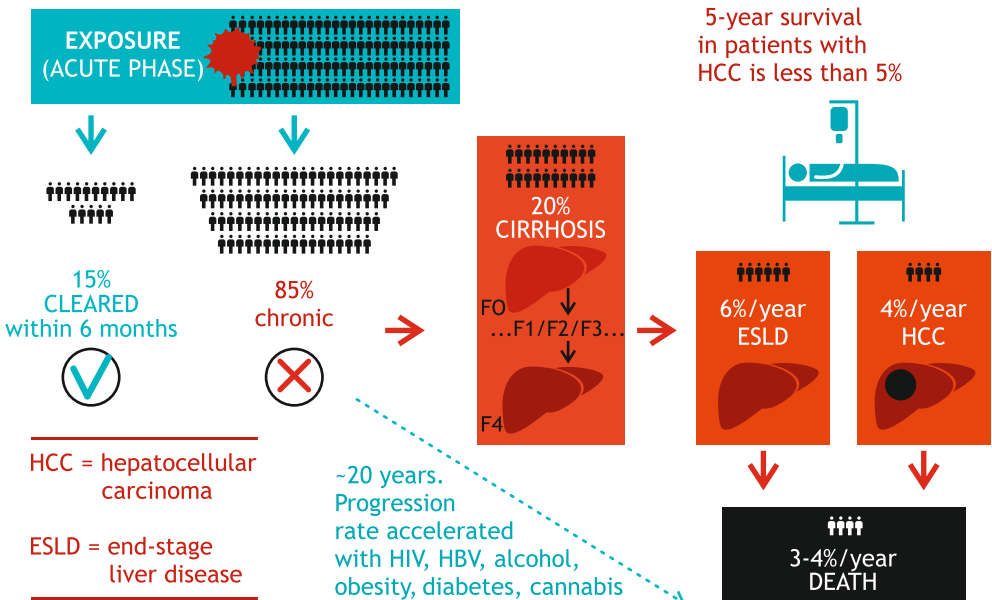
EXPOSURE
(ACUTE PHASE)

5-year survival
in patients with
HCC is less than 5%

15%
CLEARED
within 6 months

85%
chronic

20%
CIRRHOSIS

F0
...F1/F2/F3...
F4

6%/year
ESLD

4%/year
HCC

HCC = hepatocellular carcinoma

ESLD = end-stage liver disease

~20 years.
Progression rate accelerated with HIV, HBV, alcohol, obesity, diabetes, cannabis

3-4%/year
DEATH